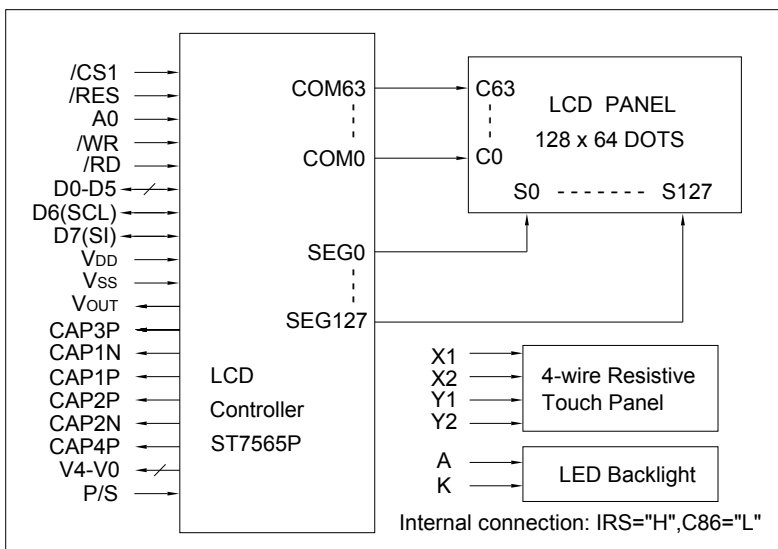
/CS1
/RES
A0
/WR
/RD
D0-D5
D6(SCL)
D7(SI)
VDD
VSS
VOUT
CAP3P
CAP1N
CAP1P
CAP2P
CAP2N
CAP4P
V4-V0
P/S

COM63
COM0
SEG0
SEG127

LCD
Controller
ST7565P

C63
C0
LCD PANEL
128 x 64 DOTS
S0 ------- S127

X1
X2
Y1
Y2
4-wire Resistive
Touch Panel

A
K
LED Backlight

Internal connection: IRS="H",C86="L"